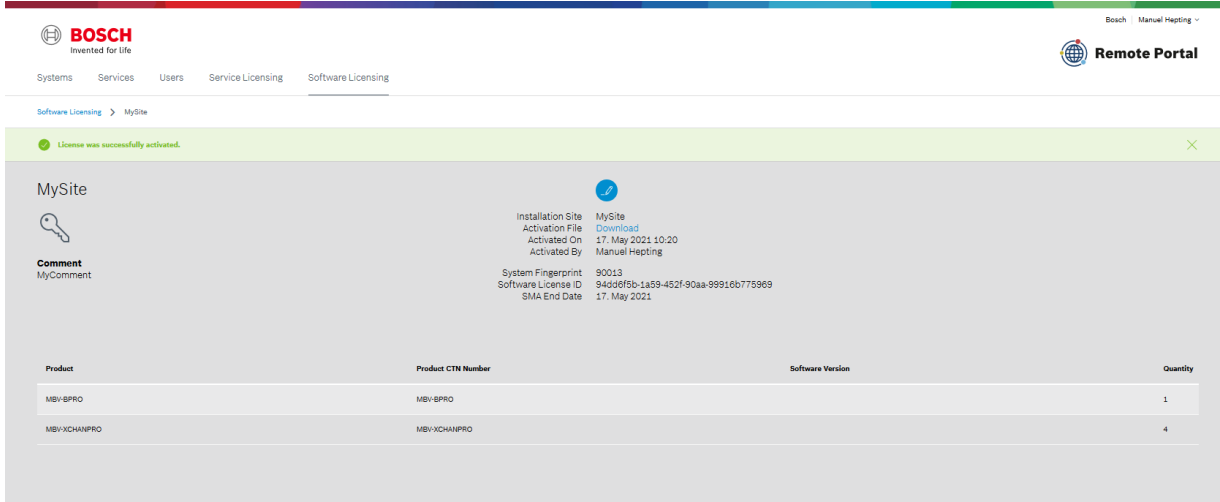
BOSCH
Invented for life

Bosch | Manuel Hepting

Remote Portal

Systems Services Users Service Licensing Software Licensing

Software Licensing > MySite

License was successfully activated.

MySite

Comment
MyComment

Installation Site MySite
Activation File Download
Activated On 17. May 2021 10:20
Activated By Manuel Hepting

System Fingerprint 90013
Software License ID 94dd6f5b-1a59-452f-90aa-99916b775969
SMA End Date 17. May 2021

| Product | Product CTN Number | Software Version | Quantity |
|---|---|---|---|
| MBV-BPRO | MBV-BPRO | | 1 |
| MBV-XCHANPRO | MBV-XCHANPRO | | 4 |